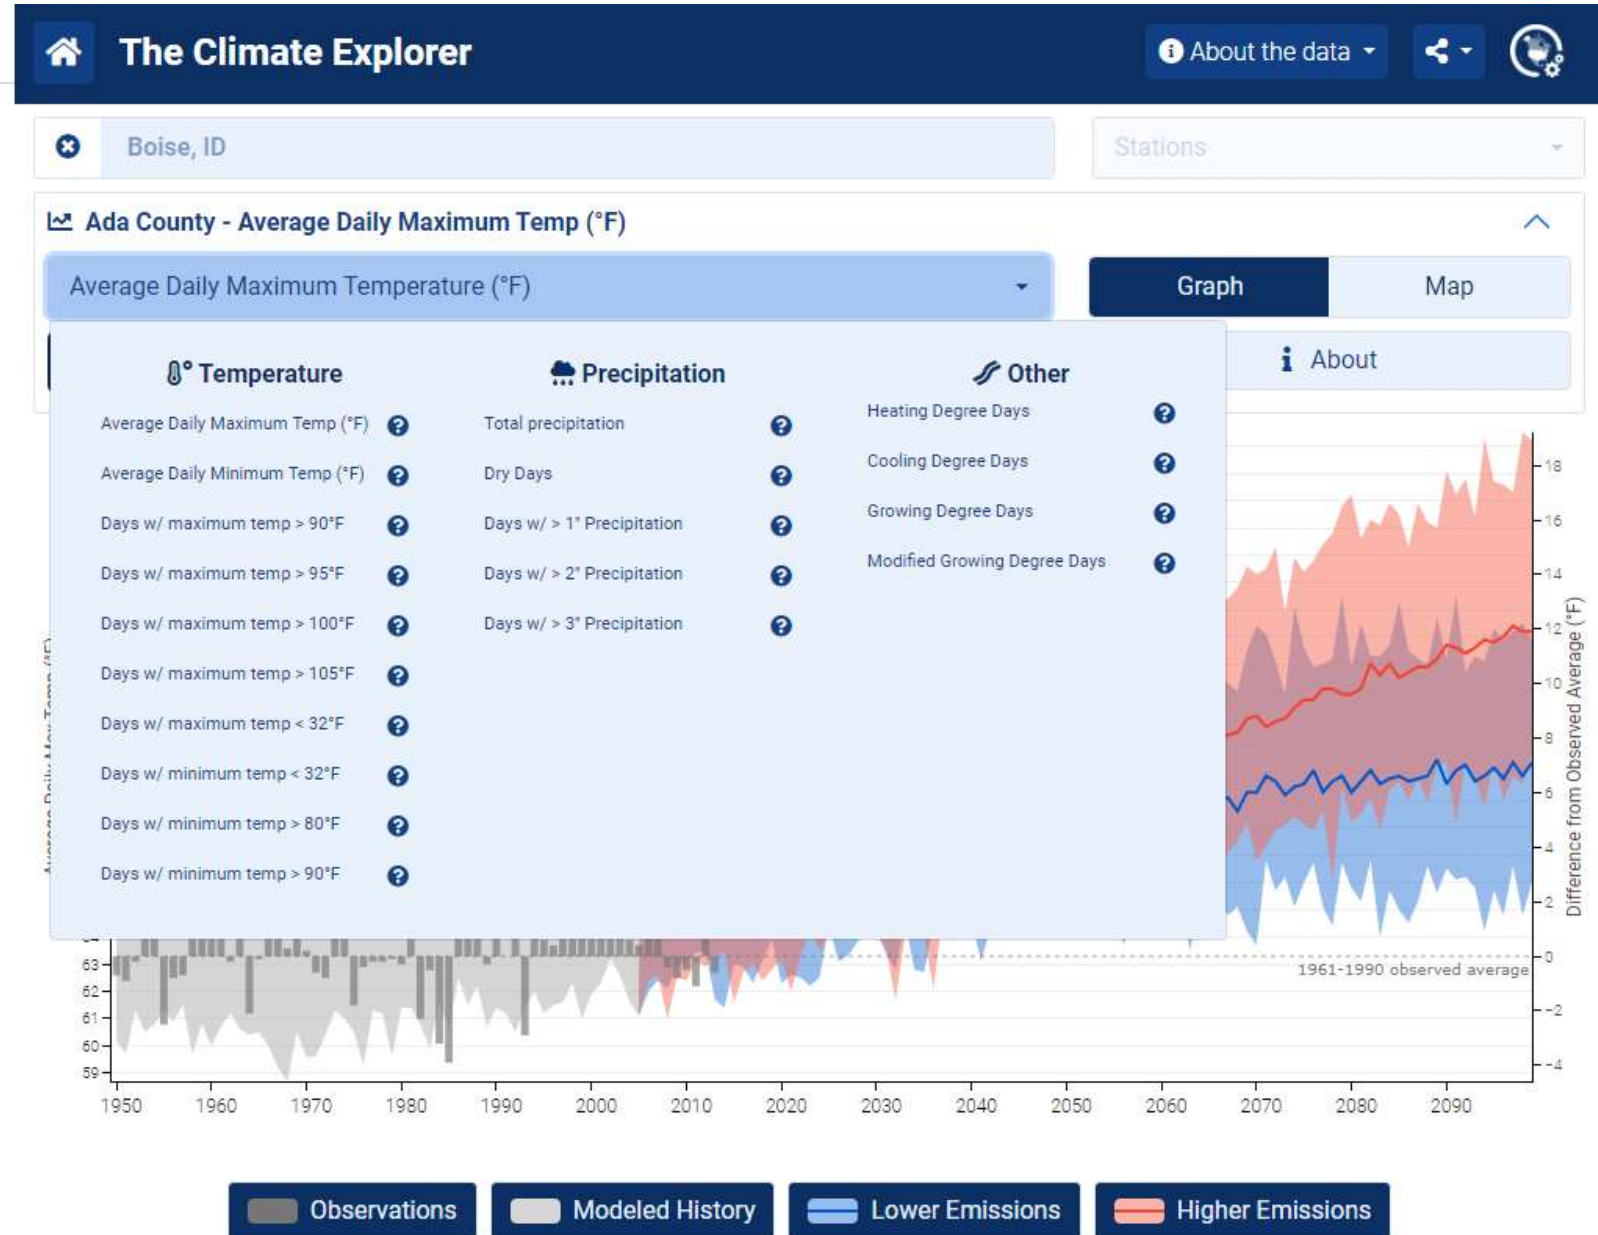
The Climate Explorer

About the data

Boise, ID

Stations

Ada County - Average Daily Maximum Temp (°F)

Average Daily Maximum Temperature (°F)

Graph

Map

About

Temperature

Average Daily Maximum Temp (°F)

Average Daily Minimum Temp (°F)

Days w/ maximum temp > 90°F

Days w/ maximum temp > 95°F

Days w/ maximum temp > 100°F

Days w/ maximum temp > 105°F

Days w/ maximum temp < 32°F

Days w/ minimum temp < 32°F

Days w/ minimum temp > 80°F

Days w/ minimum temp > 90°F

Precipitation

Total precipitation

Dry Days

Days w/ > 1" Precipitation

Days w/ > 2" Precipitation

Days w/ > 3" Precipitation

Other

Heating Degree Days

Cooling Degree Days

Growing Degree Days

Modified Growing Degree Days

18
16
14
12
10
8
6
4
2
0
-2
-4

Difference from Observed Average (°F)

1961-1990 observed average

63
62
61
60
59

1950 1960 1970 1980 1990 2000 2010 2020 2030 2040 2050 2060 2070 2080 2090

Observations

Modeled History

Lower Emissions

Higher Emissions